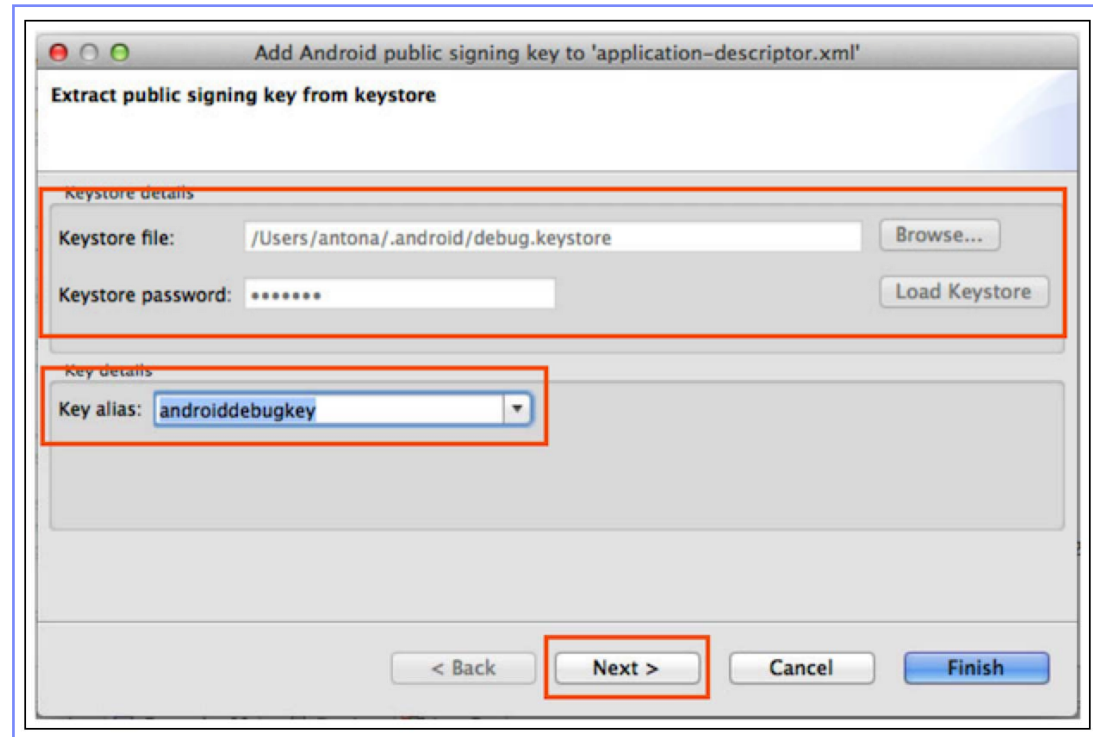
Add Android public signing key to 'application-descriptor.xml'

Extract public signing key from keystore

Keystore details

Keystore file: /Users/antona/.android/debug.keystore Browse...

Keystore password: ••••••• Load Keystore

Key details

Key alias: androiddebugkey

< Back Next > Cancel Finish